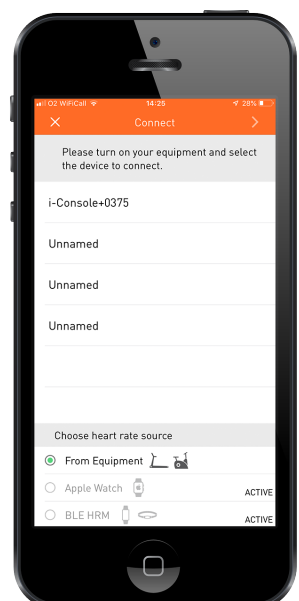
O2 WiFiCall 14:25 28%

Connect

Please turn on your equipment and select the device to connect.

i-Console+0375

Unnamed

Unnamed

Unnamed

Choose heart rate source

From Equipment

Apple Watch

ACTIVE

BLE HRM

ACTIVE